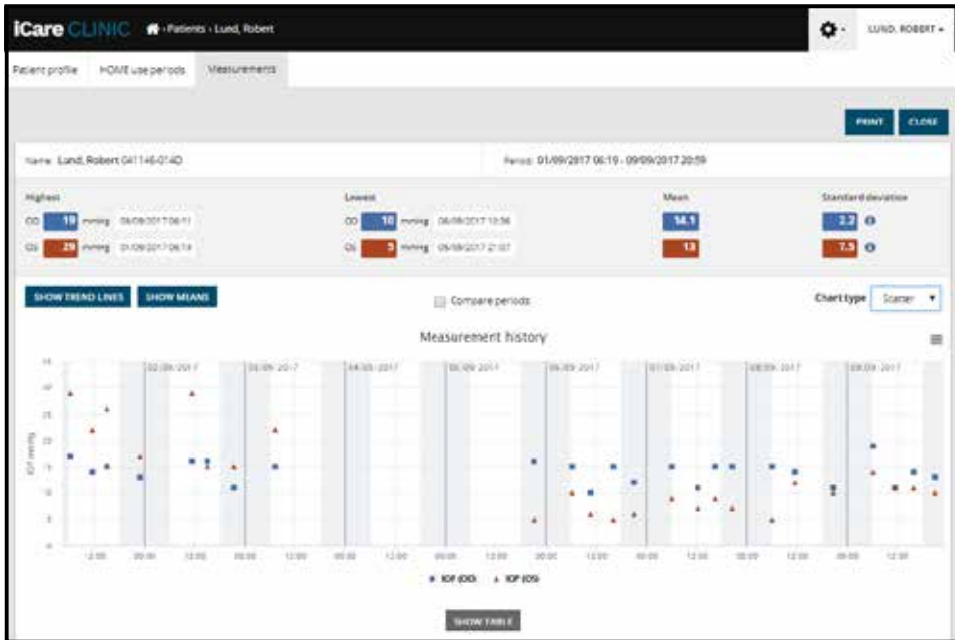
iCare CLINIC · Patients › Lund, Robert

LUND, ROBERT ▾

Patient profile | HOME use periods | Measurements

PRINT | CLOSE

Name: Lund, Robert 041146-014D

Period: 01/09/2017 06:19 - 09/09/2017 20:59

| Highest | | Lowest | | Mean | Standard deviation |
|---|---|---|---|---|---|
| OD | 19 mmHg 08/09/2017 06:11 | OD | 10 mmHg 06/09/2017 10:36 | 14.1 | 2.2 |
| OS | 29 mmHg 01/09/2017 06:14 | OS | 5 mmHg 05/09/2017 21:07 | 13 | 7.5 |

SHOW TREND LINES | SHOW MEANS

Compare periods

Chart type Scatter ▾

Measurement history

02/09/2017 | 03/09/2017 | 04/09/2017 | 05/09/2017 | 06/09/2017 | 07/09/2017 | 08/09/2017 | 09/09/2017

IOP mmHg

12:00 | 00:00 | 12:00 | 00:00 | 12:00 | 00:00 | 12:00 | 00:00 | 12:00 | 00:00 | 12:00 | 00:00 | 12:00 | 00:00 | 12:00 | 00:00 | 12:00

■ IOP (OD) ▲ IOP (OS)

SHOW TABLE